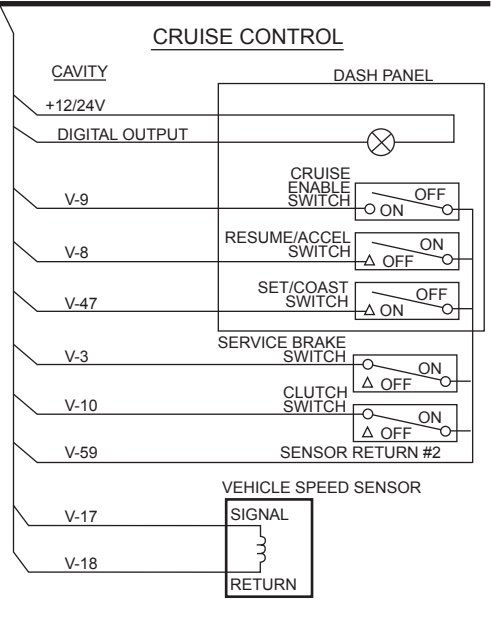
CRUISE CONTROL

CAVITY

DASH PANEL

+12/24V

DIGITAL OUTPUT

CRUISE ENABLE SWITCH

OFF

ON

V-9

RESUME/ACCEL SWITCH

ON

OFF

V-8

SET/COAST SWITCH

OFF

ON

V-47

SERVICE BRAKE SWITCH

ON

OFF

V-3

CLUTCH SWITCH

ON

OFF

V-10

V-59

SENSOR RETURN #2

VEHICLE SPEED SENSOR

SIGNAL

V-17

V-18

RETURN